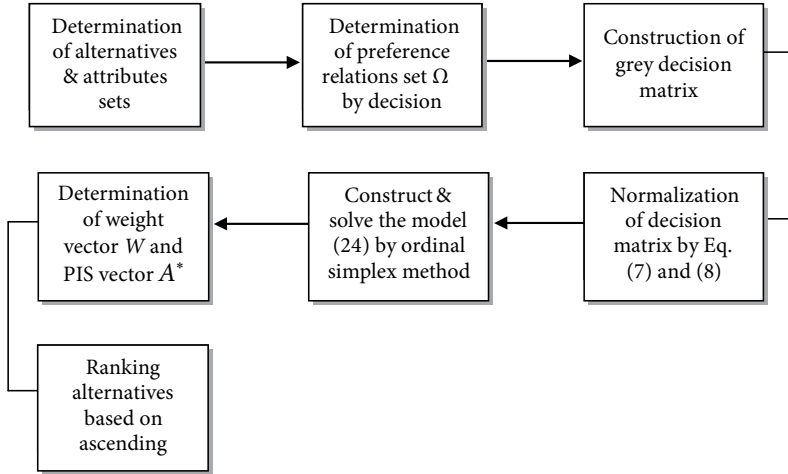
Determination of alternatives & attributes sets

Determination of preference relations set $\Omega$ by decision

Construction of grey decision matrix

Determination of weight vector $W$ and PIS vector $A^*$

Construct & solve the model (24) by ordinal simplex method

Normalization of decision matrix by Eq. (7) and (8)

Ranking alternatives based on ascending